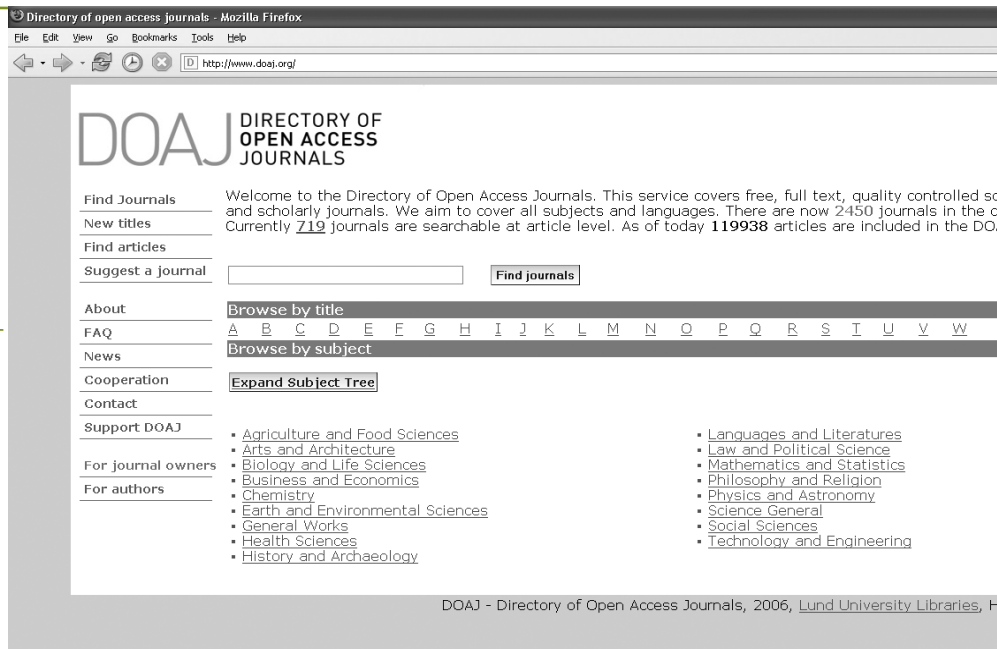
Directory of open access journals - Mozilla Firefox
File Edit View Go Bookmarks Tools Help
http://www.doaj.org/

DOAJ DIRECTORY OF OPEN ACCESS JOURNALS

Find Journals
New titles
Find articles
Suggest a journal

About
FAQ
News
Cooperation
Contact
Support DOAJ

For journal owners
For authors

Welcome to the Directory of Open Access Journals. This service covers free, full text, quality controlled sc and scholarly journals. We aim to cover all subjects and languages. There are now 2450 journals in the c Currently 719 journals are searchable at article level. As of today 119938 articles are included in the DO

Find journals

Browse by title
A B C D E F G H I J K L M N O P Q R S T U V W
Browse by subject

Expand Subject Tree

- Agriculture and Food Sciences
- Arts and Architecture
- Biology and Life Sciences
- Business and Economics
- Chemistry
- Earth and Environmental Sciences
- General Works
- Health Sciences
- History and Archaeology

- Languages and Literatures
- Law and Political Science
- Mathematics and Statistics
- Philosophy and Religion
- Physics and Astronomy
- Science General
- Social Sciences
- Technology and Engineering

DOAJ - Directory of Open Access Journals, 2006, Lund University Libraries, H